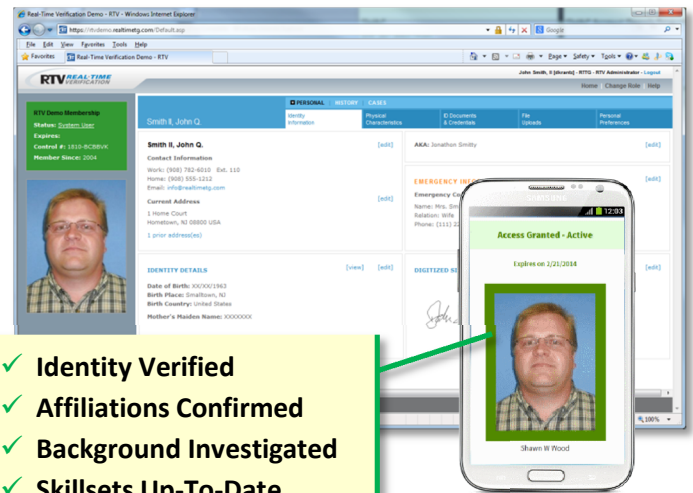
Real-Time Verification Demo - RTV - Windows Internet Explorer

https://rtvdemo.realtimetg.com/Default.asp

Google

File Edit View Favorites Tools Help

Favorites Real-Time Verification Demo - RTV

Page Safety Tools

RTV REAL-TIME VERIFICATION

John Smith, II [dcards] - RTTG - RTV Administrator - Logout

Home Change Role Help

RTV Demo Membership
Status: System User
Expires:
Control #: 1810-BCBBVK
Member Since: 2004

PERSONAL HISTORY CASES

Smith II, John Q.

Identity Information | Physical Characteristics | ID Documents & Credentials | File Uploads | Personal Preferences

Smith II, John Q. [edit]

Contact Information
Work: (908) 782-6010 Ext. 110
Home: (908) 555-1212
Email: info@realtimetg.com

Current Address [edit]
1 Home Court
Hometown, NJ 08800 USA

1 prior address(es)

AKA: Jonathon Smitty [edit]

EMERGENCY INF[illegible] [edit]
Emergency Co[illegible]
Name: Mrs. Sm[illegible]
Relation: Wife
Phone: (111) 2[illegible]

IDENTITY DETAILS [view] [edit]

Date of Birth: XX/XX/1963
Birth Place: Smalltown, NJ
Birth Country: United States

Mother's Maiden Name: XXXXXXX

DIGITIZED SI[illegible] [edit]

SAMSUNG

12:03

Access Granted - Active

Expires on 2/21/2014

Shawn W Wood

100%

✓ Identity Verified
✓ Affiliations Confirmed
✓ Background Investigated
✓ Skillsets Up-To-Date